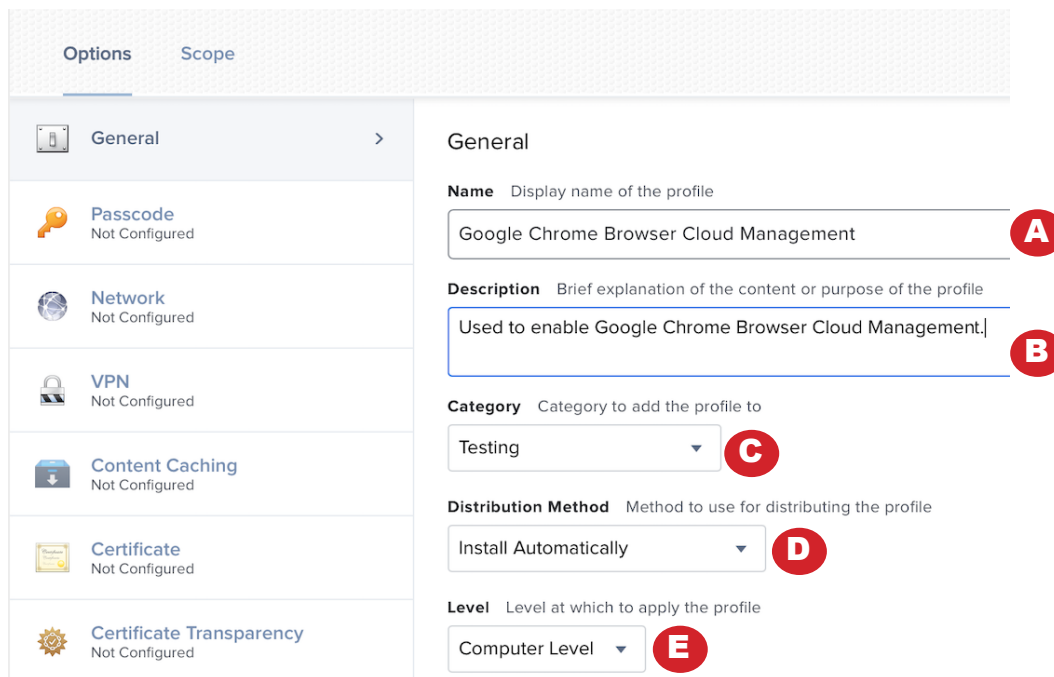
Options Scope

General >

Passcode
Not Configured

Network
Not Configured

VPN
Not Configured

Content Caching
Not Configured

Certificate
Not Configured

Certificate Transparency
Not Configured

General

Name Display name of the profile

Google Chrome Browser Cloud Management

A

Description Brief explanation of the content or purpose of the profile

Used to enable Google Chrome Browser Cloud Management.

B

Category Category to add the profile to

Testing

C

Distribution Method Method to use for distributing the profile

Install Automatically

D

Level Level at which to apply the profile

Computer Level

E